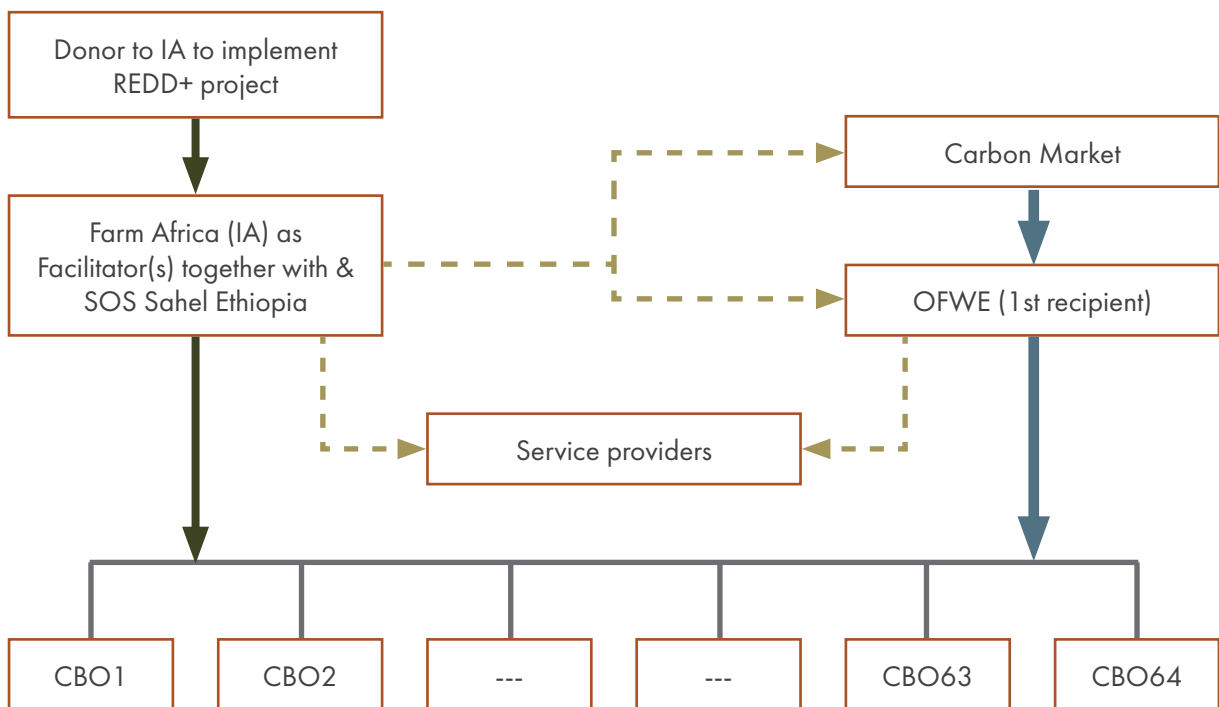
Donor to IA to implement REDD+ project

Farm Africa (IA) as Facilitator(s) together with & SOS Sahel Ethiopia

Carbon Market

OFWE (1st recipient)

Service providers

CBO1

CBO2

---

---

CBO63

CBO64